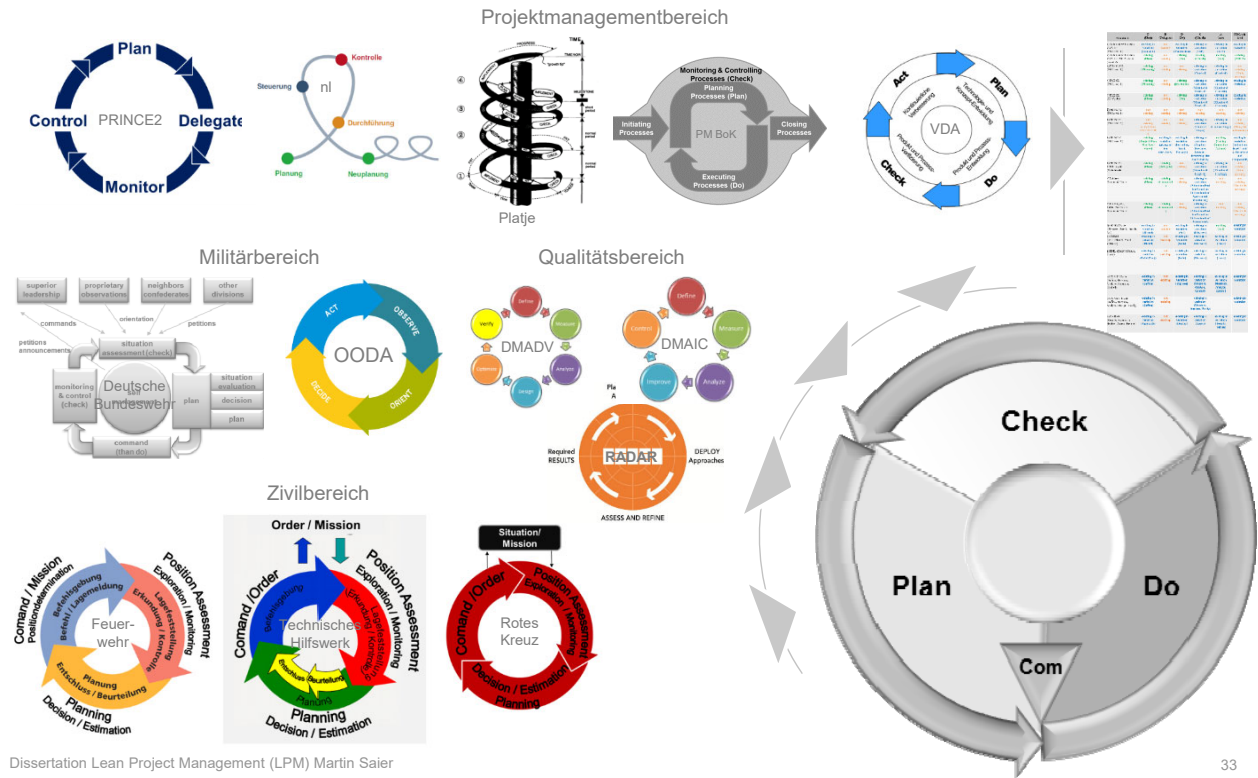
Projektmanagementbereich

Plan
Control
PRINCE2
Delegate
Monitor

Kontrolle
Steuerung
nl
Durchführung
Planung
Neuplanung

④
③
②
①
Platje

Monitoring & Controlling Processes (Check)
Planning Processes (Plan)
Initiating Processes
PM BoK
Closing Processes
Executing Processes (Do)

Act
Plan
VDA
Check
Do

Militärbereich

superior leadership
proprietary observations
neighbors confederates
other divisions
commands
orientation
petitions
petitions announcements
situation assessment (check)
monitoring & control (check)
Deutsche Bundeswehr
plan
situation evaluation
decision
plan
command (than do)

ACT
OBSERVE
OODA
DECIDE
ORIENT

Qualitätsbereich

Define
Verify
Measure
DMADV
Optimize
Analyze
Design

Define
Control
Measure
DMAIC
Improve
Analyze

Required RESULTS
RADAR
DEPLOY Approaches
ASSESS AND REFINE

Zivilbereich

Comand / Mission
Positionsdetermination
Befehlsgebung
Befehl / Lagemeldung
Position Assessment
Exploration / Monitoring
Erkundung / Kontrolle
Lagefeststellung
Feuerwehr
Planung
Entschluss / Beurteilung
Planning
Decision / Estimation

Order / Mission
Comand /Order
Position Assessment
Exploration / Monitoring
Lagefeststellung
Erkundung / Kontrolle
Technisches Hilfswerk
Entschluss / Beurteilung
Planning
Decision / Estimation

Situation/ Mission
Comand /Order
Position Assessment
Exploration / Monitoring
Rotes Kreuz
Decision / Estimation
Planning

Check
Plan
Do
Com

Dissertation Lean Project Management (LPM) Martin Saier
33